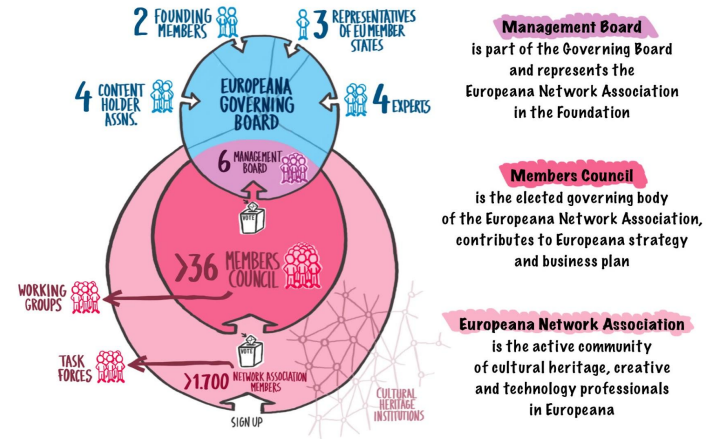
2 FOUNDING MEMBERS

3 REPRESENTATIVES OF EU MEMBER STATES

4 CONTENT HOLDER ASSNS.

EUROPEANA GOVERNING BOARD

4 EXPERTS

6 MANAGEMENT BOARD

VOTE

>36 MEMBERS COUNCIL

WORKING GROUPS

TASK FORCES

VOTE

>1.700 NETWORK ASSOCIATION MEMBERS

CULTURAL HERITAGE INSTITUTIONS

SIGN UP

Management Board
is part of the Governing Board and represents the Europeana Network Association in the Foundation

Members Council
is the elected governing body of the Europeana Network Association, contributes to Europeana strategy and business plan

Europeana Network Association
is the active community of cultural heritage, creative and technology professionals in Europeana